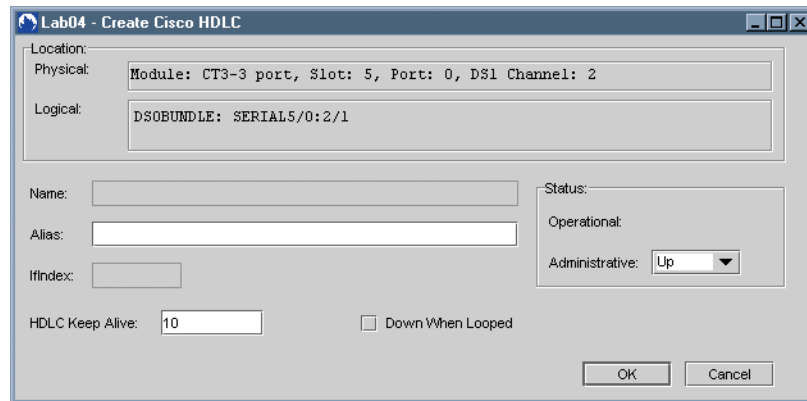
Lab04 - Create Cisco HDLC

Location:
Physical: Module: CT3-3 port, Slot: 5, Port: 0, DS1 Channel: 2
Logical: DSOBUNDLE: SERIAL5/0:2/1

Name:
Alias:
IfIndex:

Status:
Operational:
Administrative: Up

HDLC Keep Alive: 10
Down When Looped

OK
Cancel